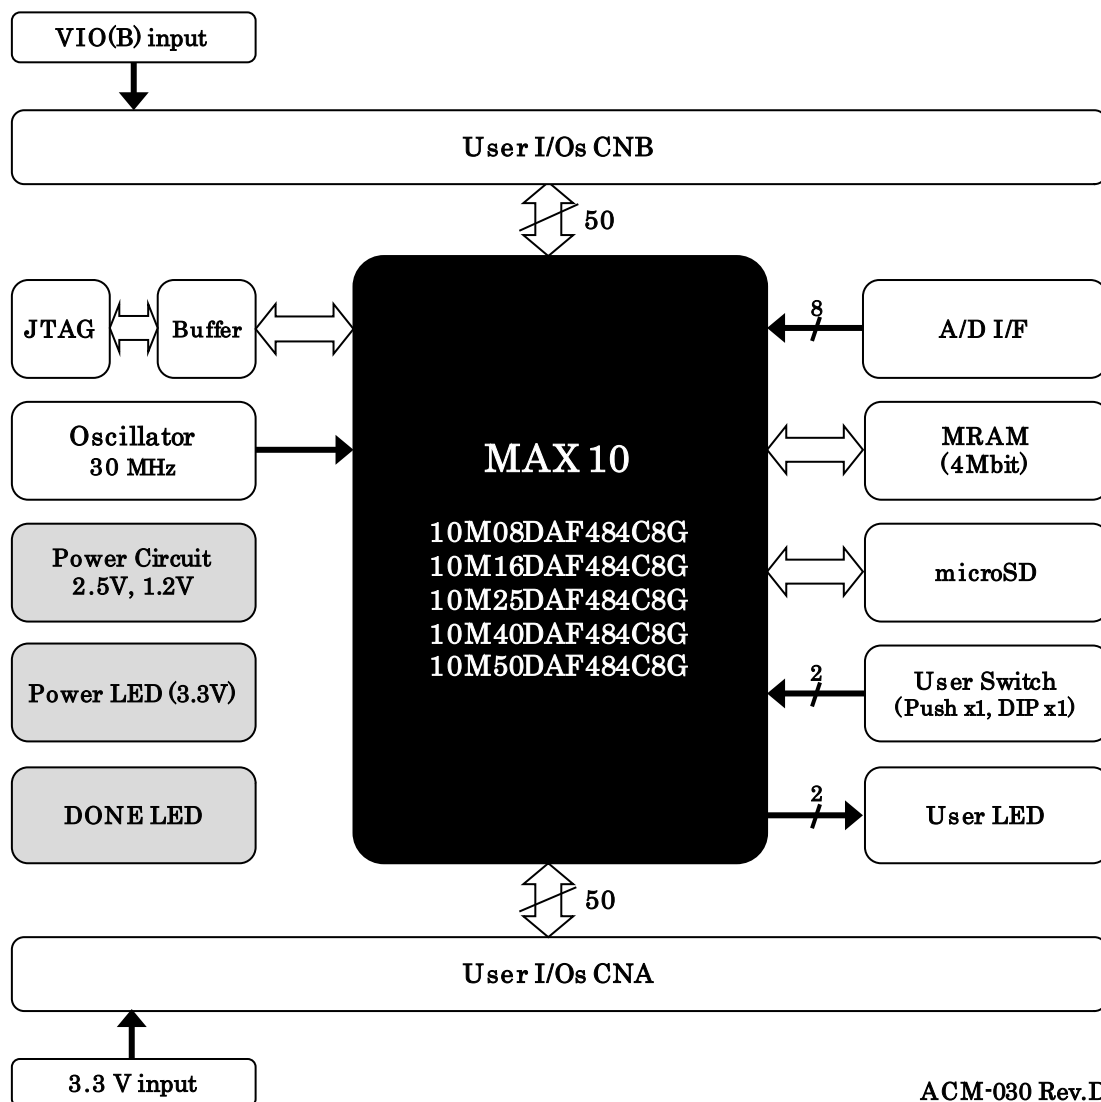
VIO(B) input

User I/Os CNB

50

JTAG

Buffer

8

A/D I/F

Oscillator
30 MHz

MAX 10

10M08DAF484C8G
10M16DAF484C8G
10M25DAF484C8G
10M40DAF484C8G
10M50DAF484C8G

MRAM
(4Mbit)

Power Circuit
2.5V, 1.2V

microSD

Power LED (3.3V)

2

User Switch
(Push x1, DIP x1)

DONE LED

2

User LED

50

User I/Os CNA

3.3 V input

ACM-030 Rev.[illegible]